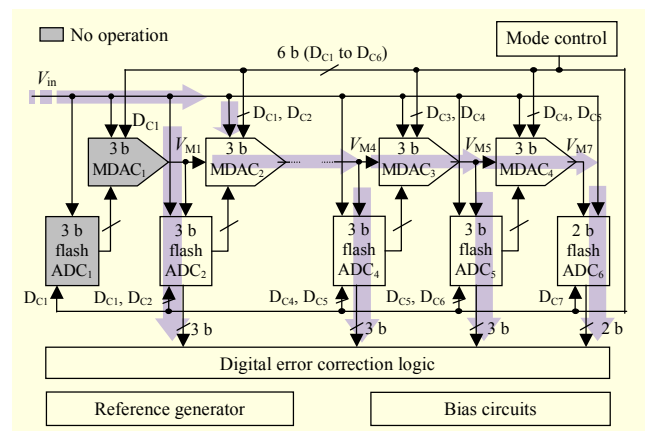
No operation

6 b ($D_{C1}$ to $D_{C6}$)

Mode control

$V_{in}$

$D_{C1}$

$D_{C1}$, $D_{C2}$

$D_{C3}$, $D_{C4}$

$D_{C4}$, $D_{C5}$

$V_{M1}$

$V_{M4}$

$V_{M5}$

$V_{M7}$

3 b MDAC$_1$

3 b MDAC$_2$

3 b MDAC$_3$

3 b MDAC$_4$

3 b flash ADC$_1$

3 b flash ADC$_2$

3 b flash ADC$_4$

3 b flash ADC$_5$

2 b flash ADC$_6$

$D_{C1}$

$D_{C1}$, $D_{C2}$

$D_{C4}$, $D_{C5}$

$D_{C5}$, $D_{C6}$

$D_{C7}$

3 b

3 b

3 b

2 b

Digital error correction logic

Reference generator

Bias circuits